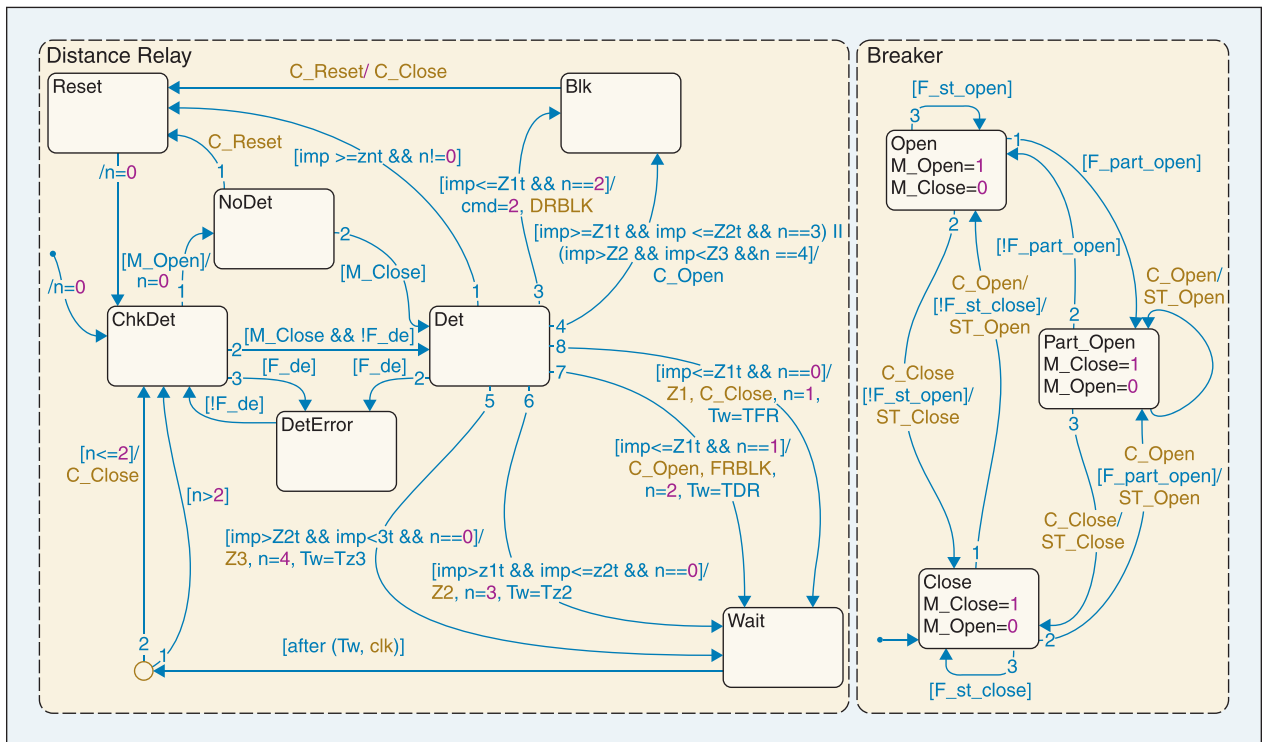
Distance Relay

Reset

C_Reset/ C_Close

Blk

C_Reset

[imp >=znt && n!=0]

/n=0

1

NoDet

[imp<=Z1t && n==2]/ cmd=2, DRBLK

2

[imp>=Z1t && imp <=Z2t && n==3) II (imp>Z2 && imp<Z3 &&n ==4]/ C_Open

/n=0

[M_Open]/ n=0

[M_Close]

1

1

3

ChkDet

[M_Close && !F_de]

Det

4

2

8

3

[F_de]

[F_de]

2

7

[imp<=Z1t && n==0]/ Z1, C_Close, n=1, Tw=TFR

[!F_de]

DetError

5

6

[imp<=Z1t && n==1]/ C_Open, FRBLK, n=2, Tw=TDR

[n<=2]/ C_Close

[n>2]

[imp>Z2t && imp<3t && n==0]/ Z3, n=4, Tw=Tz3

[imp>z1t && imp<=z2t && n==0]/ Z2, n=3, Tw=Tz2

Wait

2

[after (Tw, clk)]

1

Breaker

[F_st_open]

3

Open M_Open=1 M_Close=0

1

[F_part_open]

2

[!F_part_open]

C_Open/ [!F_st_close]/ ST_Open

C_Open/ ST_Open

2

Part_Open M_Close=1 M_Open=0

C_Close [!F_st_open]/ ST_Close

3

C_Open [F_part_open]/ ST_Open

C_Close/ ST_Close

1

Close M_Close=1 M_Open=0

2

3

[F_st_close]